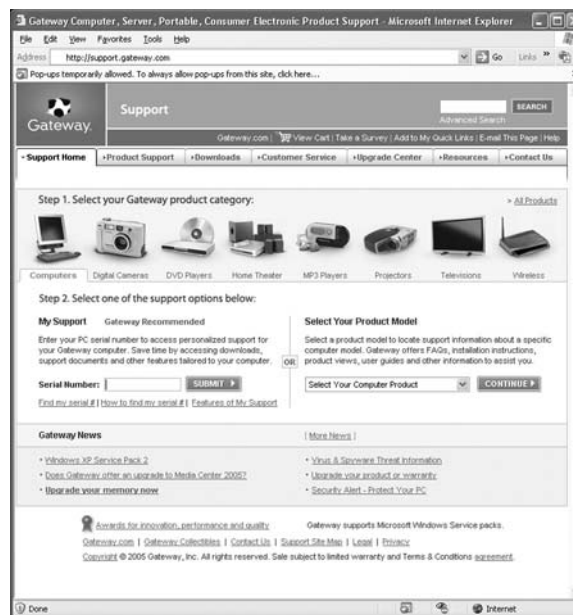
Gateway Computer, Server, Portable, Consumer Electronic Product Support - Microsoft Internet Explorer

File Edit View Favorites Tools Help

Address http://support.gateway.com Go Links

Pop-ups temporarily allowed. To always allow pop-ups from this site, click here...

Gateway

Support

SEARCH

Advanced Search

Gateway.com | View Cart | Take a Survey | Add to My Quick Links | E-mail This Page | Help

•Support Home •Product Support •Downloads •Customer Service •Upgrade Center •Resources •Contact Us

Step 1. Select your Gateway product category:

» All Products

Computers Digital Cameras DVD Players Home Theater MP3 Players Projectors Televisions Wireless

Step 2. Select one of the support options below:

My Support Gateway Recommended

Enter your PC serial number to access personalized support for your Gateway computer. Save time by accessing downloads, support documents and other features tailored to your computer.

Serial Number: SUBMIT

Find my serial # | How to find my serial # | Features of My Support

OR

Select Your Product Model

Select a product model to locate support information about a specific computer model. Gateway offers FAQs, installation instructions, product views, user guides and other information to assist you.

Select Your Computer Product CONTINUE

Gateway News

| More News |

• Windows XP Service Pack 2

• Does Gateway offer an upgrade to Media Center 2005?

• Upgrade your memory now

• Virus & Spyware Threat Information

• Upgrade your product or warranty

• Security Alert - Protect Your PC

Awards for innovation, performance and quality

Gateway supports Microsoft Windows Service packs.

Gateway.com | Gateway Collectibles | Contact Us | Support Site Map | Legal | Privacy

Copyright © 2005 Gateway, Inc. All rights reserved. Sale subject to limited warranty and Terms & Conditions agreement.

Done Internet